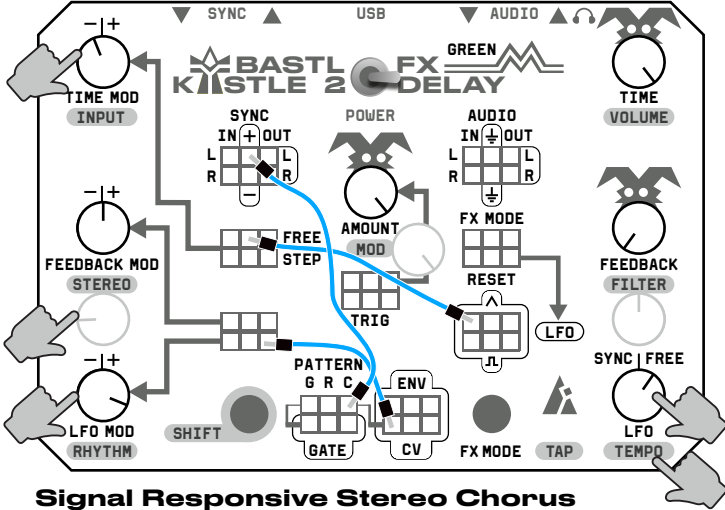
SYNC USB AUDIO

BASTL KASTLE 2 FX DELAY
GREEN

−|+
TIME MOD
INPUT

SYNC
IN + OUT
L L
R R
−

POWER

AUDIO
IN OUT
L L
R R

TIME
VOLUME

AMOUNT
MOD

FX MODE

FREE
STEP

−|+
FEEDBACK MOD
STEREO

RESET

FEEDBACK
FILTER

TRIG

LFO

−|+
LFO MOD
RHYTHM

PATTERN
G R C

ENV

SHIFT

GATE

CV

FX MODE

TAP

SYNC | FREE
LFO
TEMPO

Signal Responsive Stereo Chorus